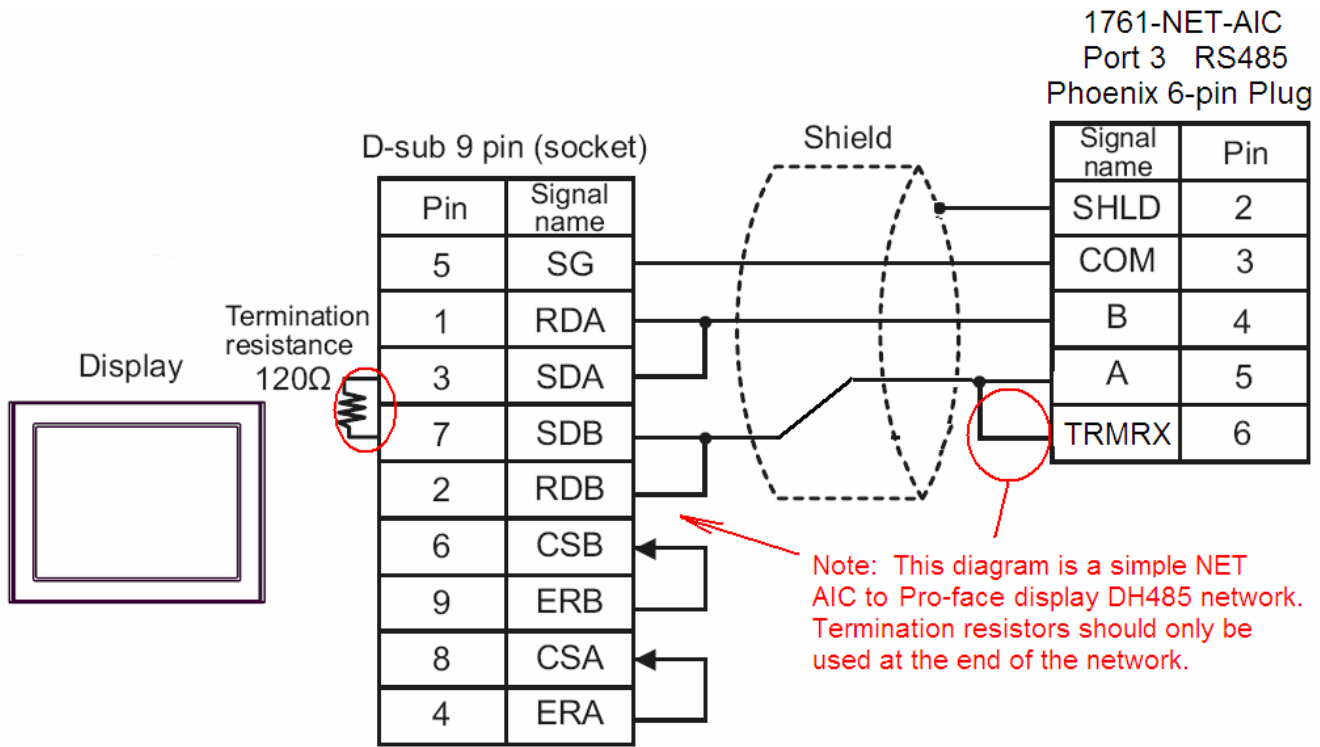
1761-NET-AIC
Port 3 RS485
Phoenix 6-pin Plug

Shield

D-sub 9 pin (socket)

| Pin | Signal name |
|---|---|
| 5 | SG |
| 1 | RDA |
| 3 | SDA |
| 7 | SDB |
| 2 | RDB |
| 6 | CSB |
| 9 | ERB |
| 8 | CSA |
| 4 | ERA |

| Signal name | Pin |
|---|---|
| SHLD | 2 |
| COM | 3 |
| B | 4 |
| A | 5 |
| TRMRX | 6 |

Termination resistance 120Ω

Display

Note: This diagram is a simple NET AIC to Pro-face display DH485 network. Termination resistors should only be used at the end of the network.